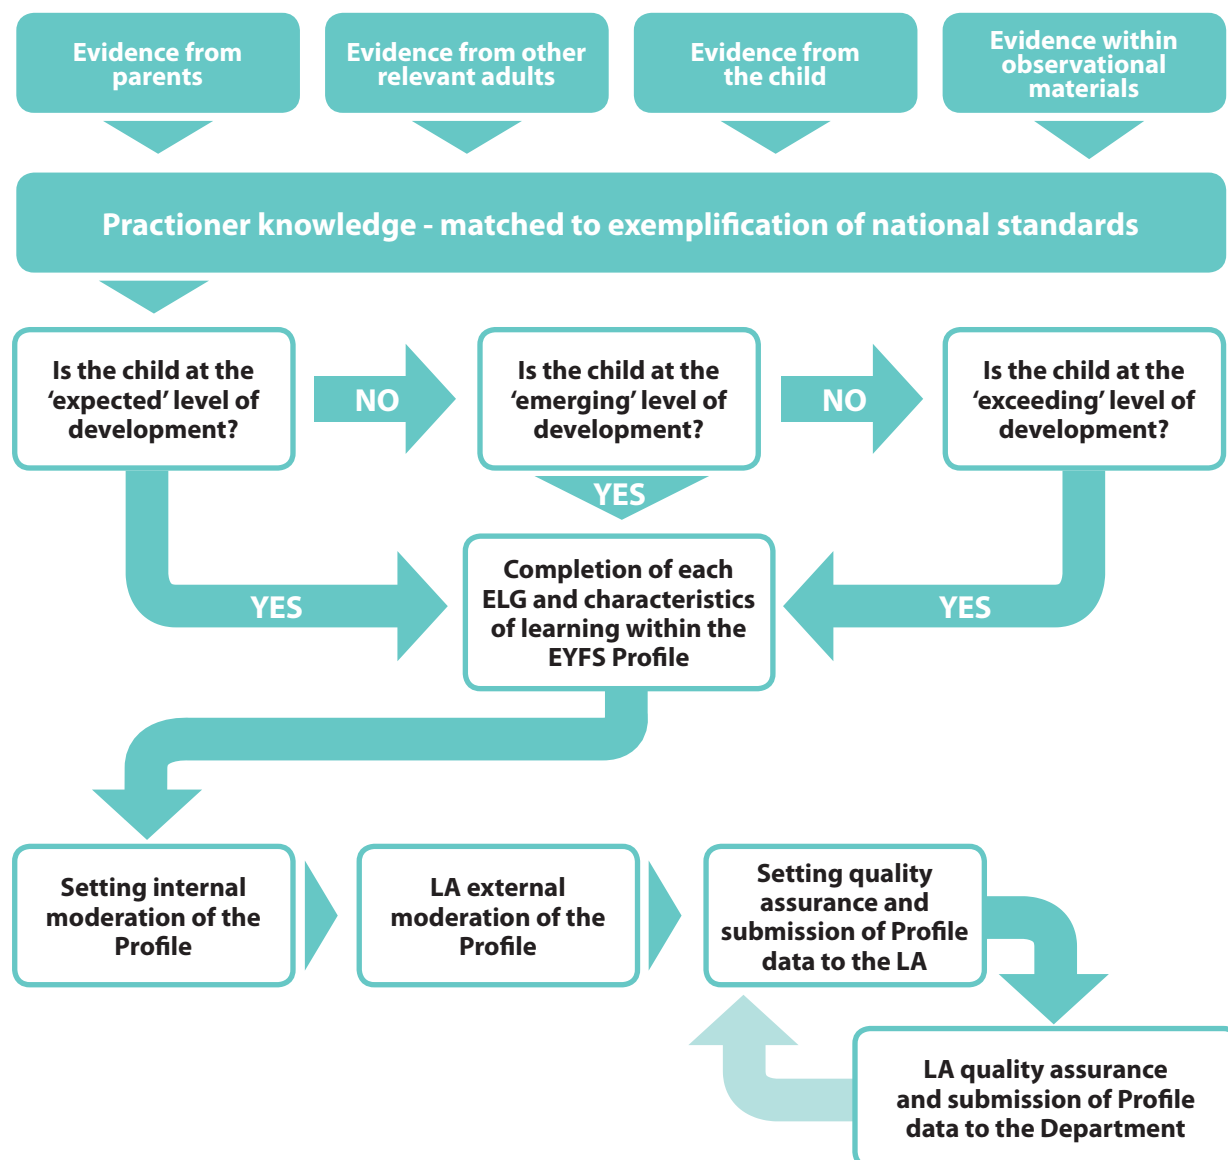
Evidence from parents

Evidence from other relevant adults

Evidence from the child

Evidence within observational materials

Practioner knowledge - matched to exemplification of national standards

Is the child at the 'expected' level of development?

NO

Is the child at the 'emerging' level of development?

NO

Is the child at the 'exceeding' level of development?

YES

YES

Completion of each ELG and characteristics of learning within the EYFS Profile

YES

Setting internal moderation of the Profile

LA external moderation of the Profile

Setting quality assurance and submission of Profile data to the LA

LA quality assurance and submission of Profile data to the Department